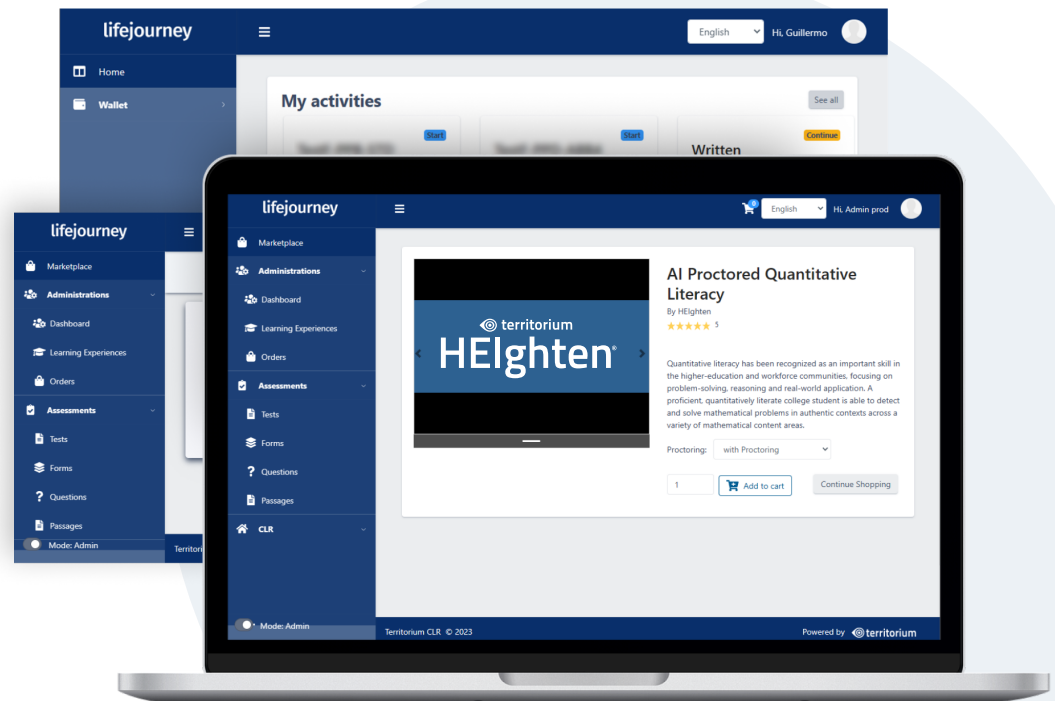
lifejourney

English Hi, Guillermo

Home

Wallet

My activities

See all

Start

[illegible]

Start

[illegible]

Continue

Written

lifejourney

Marketplace

Administrations

Dashboard

Learning Experiences

Orders

Assessments

Tests

Forms

Questions

Passages

Mode: Admin

Territori

lifejourney

0

English Hi, Admin prod

Marketplace

Administrations

Dashboard

Learning Experiences

Orders

Assessments

Tests

Forms

Questions

Passages

CLR

Mode: Admin

territorium

HEIghten

AI Proctored Quantitative Literacy

By HEIghten

★★★★★ 5

Quantitative literacy has been recognized as an important skill in the higher-education and workforce communities, focusing on problem-solving, reasoning and real-world application. A proficient, quantitatively literate college student is able to detect and solve mathematical problems in authentic contexts across a variety of mathematical content areas.

Proctoring: with Proctoring

1

Add to cart

Continue Shopping

Territorium CLR © 2023

Powered by territorium